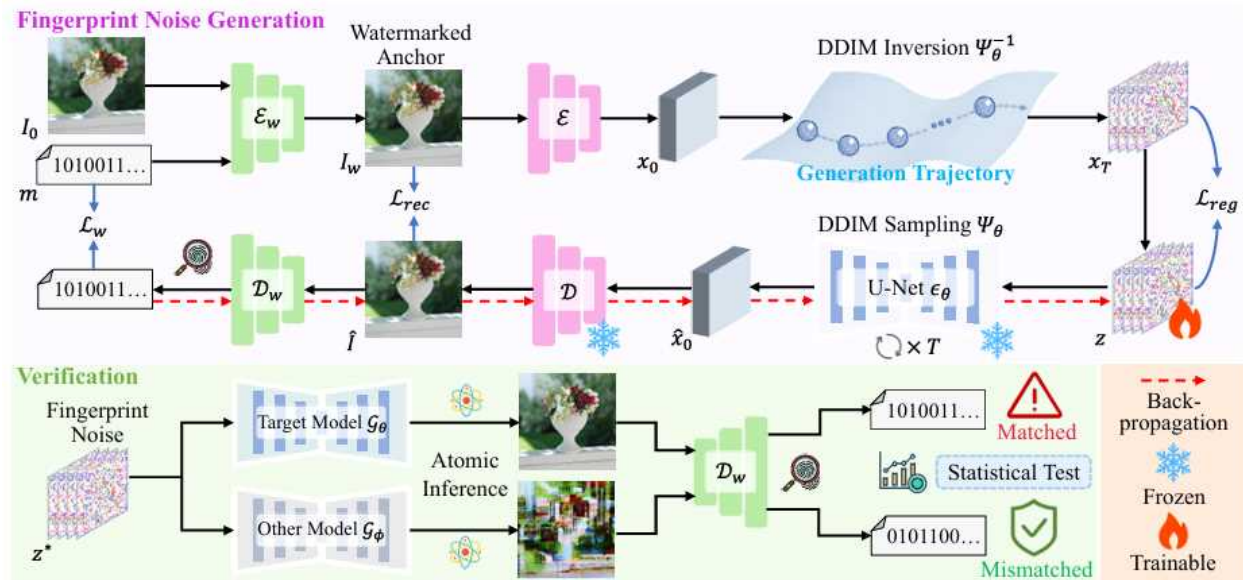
Fingerprint Noise Generation

$I_0$

1010011...

$m$

$\mathcal{L}_w$

$\mathcal{E}_w$

Watermarked Anchor

$I_w$

$\mathcal{L}_{rec}$

$\mathcal{E}$

$x_0$

DDIM Inversion $\Psi_\theta^{-1}$

Generation Trajectory

$x_T$

$\mathcal{L}_{reg}$

DDIM Sampling $\Psi_\theta$

1010011...

$\mathcal{D}_w$

$\hat{I}$

$\mathcal{D}$

$\hat{x}_0$

U-Net $\epsilon_\theta$

$\times T$

$z$

Verification

Fingerprint Noise

$z^*$

Target Model $\mathcal{G}_\theta$

Other Model $\mathcal{G}_\phi$

Atomic Inference

$\mathcal{D}_w$

1010011...

Matched

Statistical Test

0101100...

Mismatched

Back-propagation

Frozen

Trainable